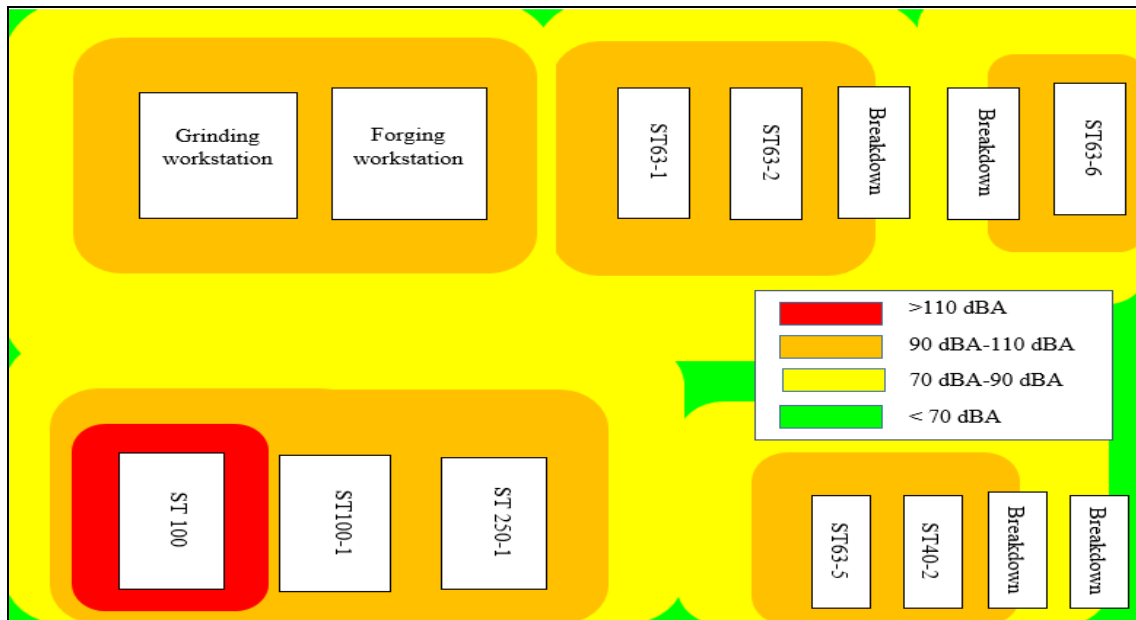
Grinding workstation

Forging workstation

ST63-1

ST63-2

Breakdown

Breakdown

ST63-6

>110 dBA
90 dBA-110 dBA
70 dBA-90 dBA
< 70 dBA

ST 100

ST100-1

ST 250-1

ST63-5

ST40-2

Breakdown

Breakdown